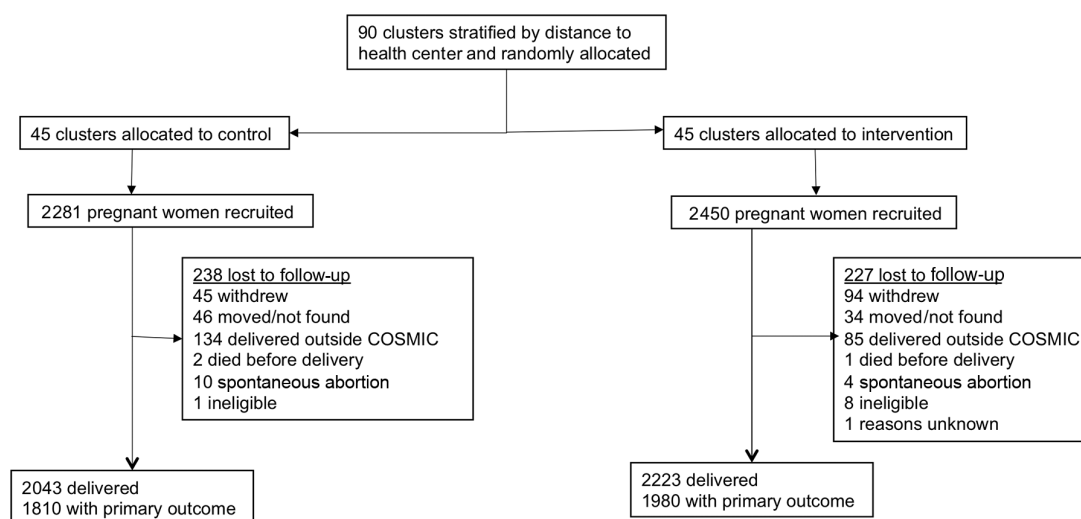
90 clusters stratified by distance to health center and randomly allocated

45 clusters allocated to control

45 clusters allocated to intervention

2281 pregnant women recruited

2450 pregnant women recruited

238 lost to follow-up
45 withdrew
46 moved/not found
134 delivered outside COSMIC
2 died before delivery
10 spontaneous abortion
1 ineligible

227 lost to follow-up
94 withdrew
34 moved/not found
85 delivered outside COSMIC
1 died before delivery
4 spontaneous abortion
8 ineligible
1 reasons unknown

2043 delivered
1810 with primary outcome

2223 delivered
1980 with primary outcome